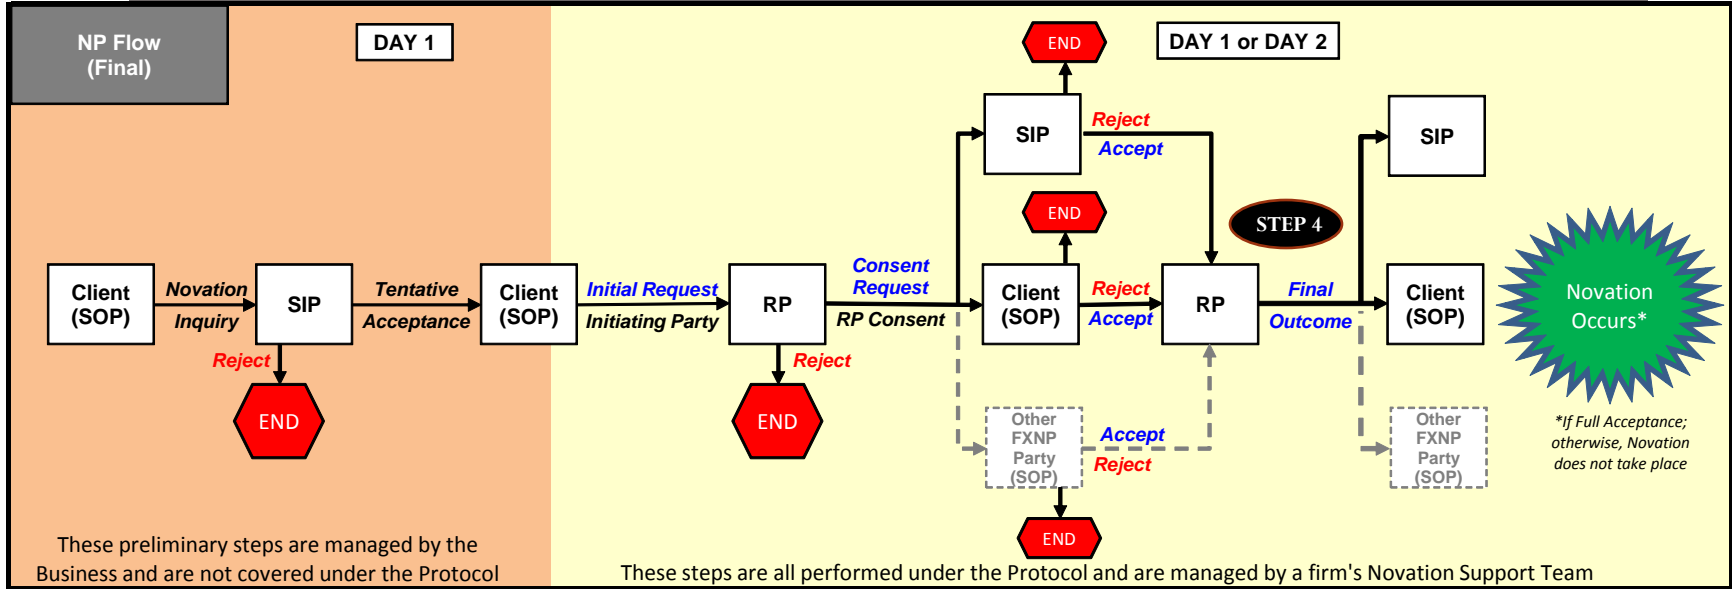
NP Flow
(Final)

DAY 1

DAY 1 or DAY 2

Client (SOP)

Novation Inquiry

SIP

Reject

END

Tentative Acceptance

Client (SOP)

Initial Request

Initiating Party

RP

Reject

END

Consent Request

RP Consent

END

SIP

Reject

Accept

END

Client (SOP)

Reject

Accept

Other FXNP Party (SOP)

Accept

Reject

END

STEP 4

RP

Final

Outcome

SIP

Client (SOP)

Other FXNP Party (SOP)

Novation Occurs*

*If Full Acceptance; otherwise, Novation does not take place

These preliminary steps are managed by the Business and are not covered under the Protocol

These steps are all performed under the Protocol and are managed by a firm's Novation Support Team